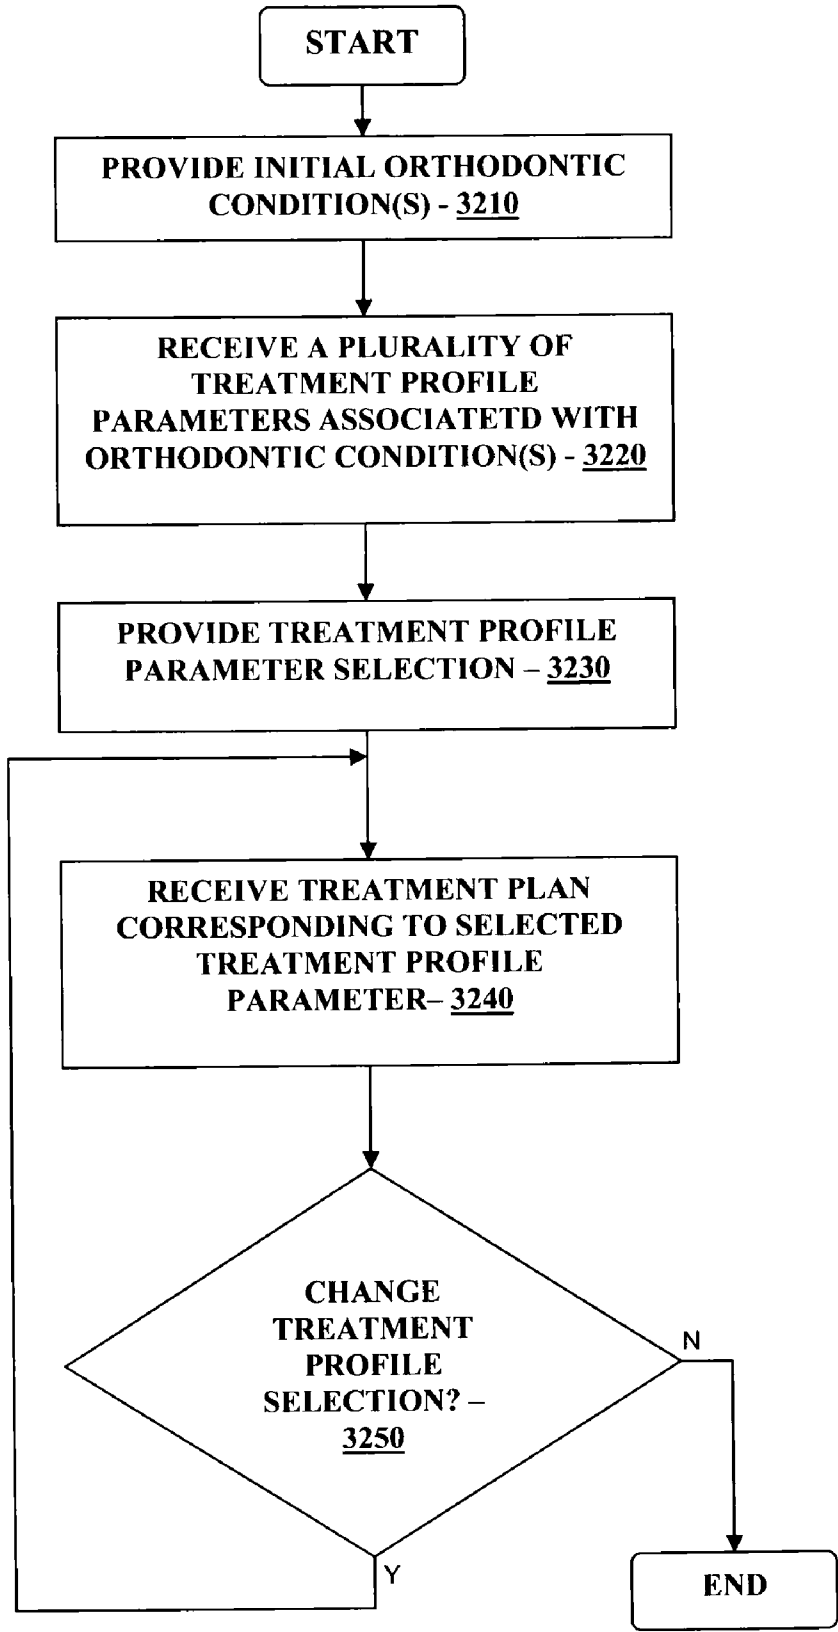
START

PROVIDE INITIAL ORTHODONTIC CONDITION(S) - 3210

RECEIVE A PLURALITY OF TREATMENT PROFILE PARAMETERS ASSOCIATETD WITH ORTHODONTIC CONDITION(S) - 3220

PROVIDE TREATMENT PROFILE PARAMETER SELECTION – 3230

RECEIVE TREATMENT PLAN CORRESPONDING TO SELECTED TREATMENT PROFILE PARAMETER– 3240

CHANGE TREATMENT PROFILE SELECTION? – 3250

N

Y

END